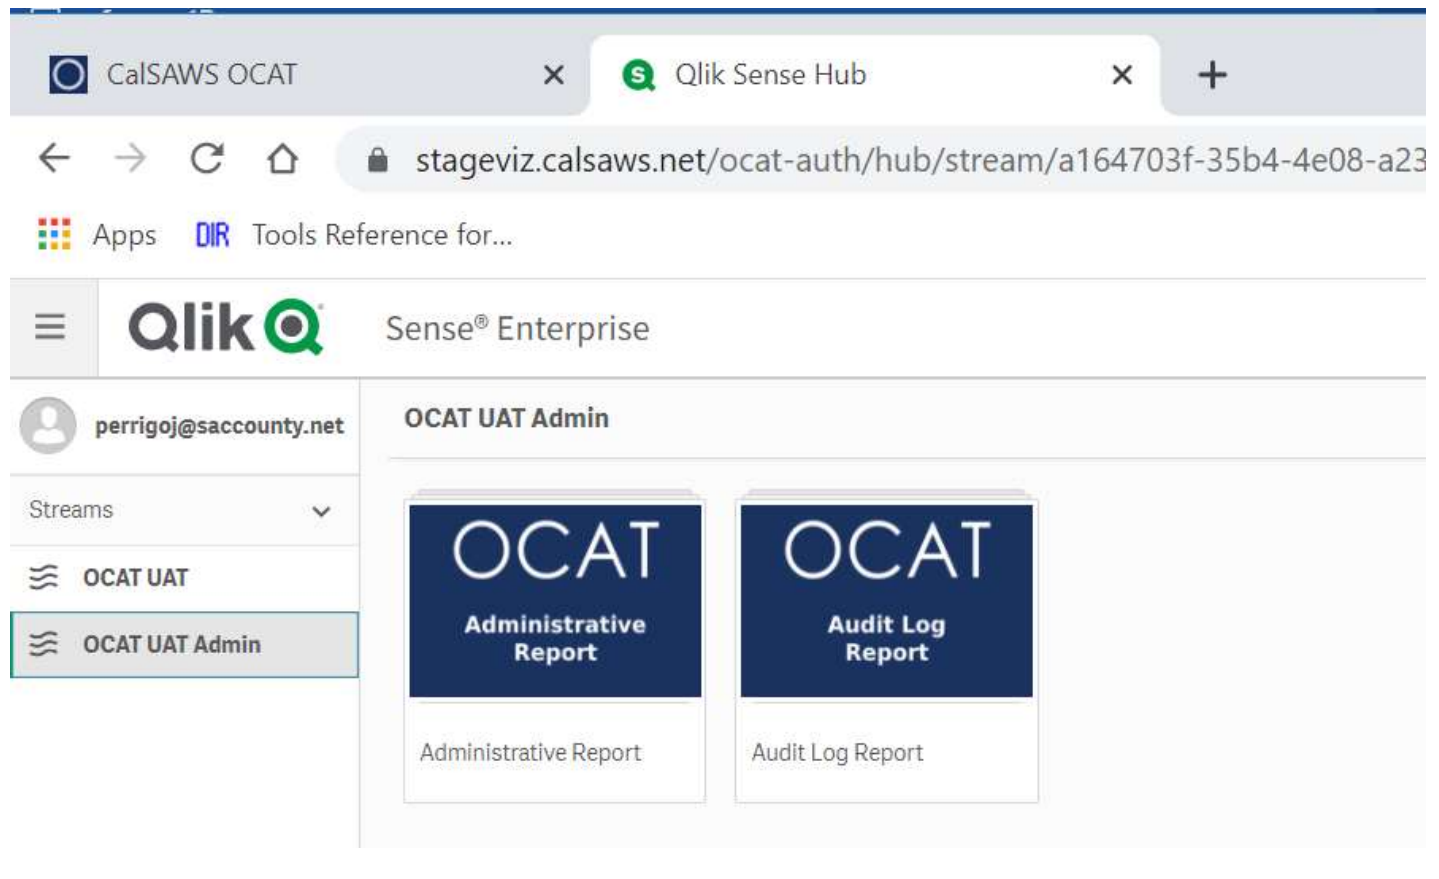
CalSAWS OCAT ×
Qlik Sense Hub ×
+

stageviz.calsaws.net/ocat-auth/hub/stream/a164703f-35b4-4e08-a23

Apps DIR Tools Reference for...

Qlik Sense® Enterprise

perrigoj@saccounty.net

Streams

OCAT UAT

OCAT UAT Admin

OCAT UAT Admin

OCAT
Administrative Report

Administrative Report

OCAT
Audit Log Report

Audit Log Report